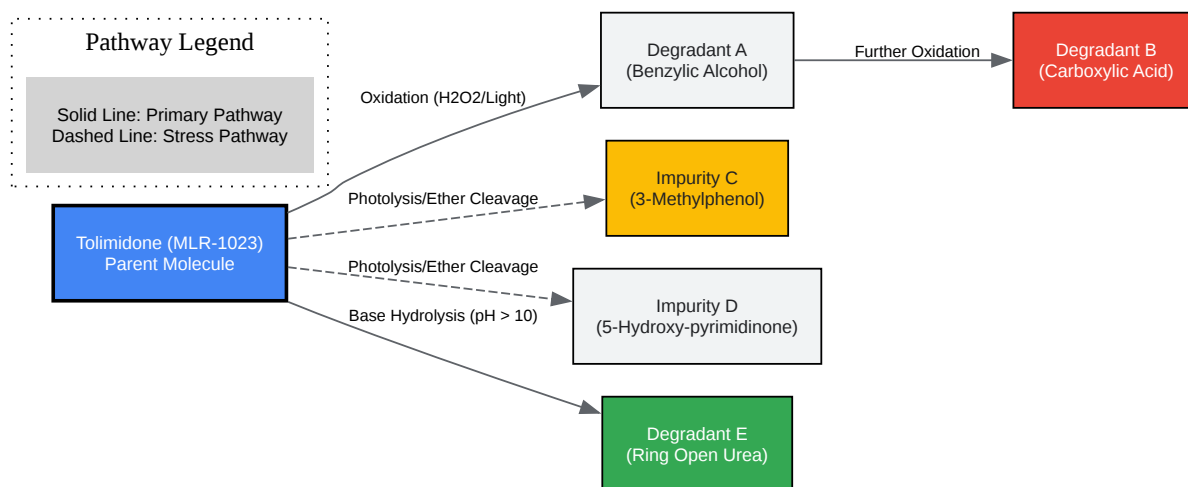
Pathway Legend

Solid Line: Primary Pathway
Dashed Line: Stress Pathway

Tolimidone (MLR-1023)
Parent Molecule

Oxidation (H2O2/Light)

Degradant A
(Benzylic Alcohol)

Further Oxidation

Degradant B
(Carboxylic Acid)

Photolysis/Ether Cleavage

Impurity C
(3-Methylphenol)

Photolysis/Ether Cleavage

Impurity D
(5-Hydroxy-pyrimidinone)

Base Hydrolysis (pH > 10)

Degradant E
(Ring Open Urea)